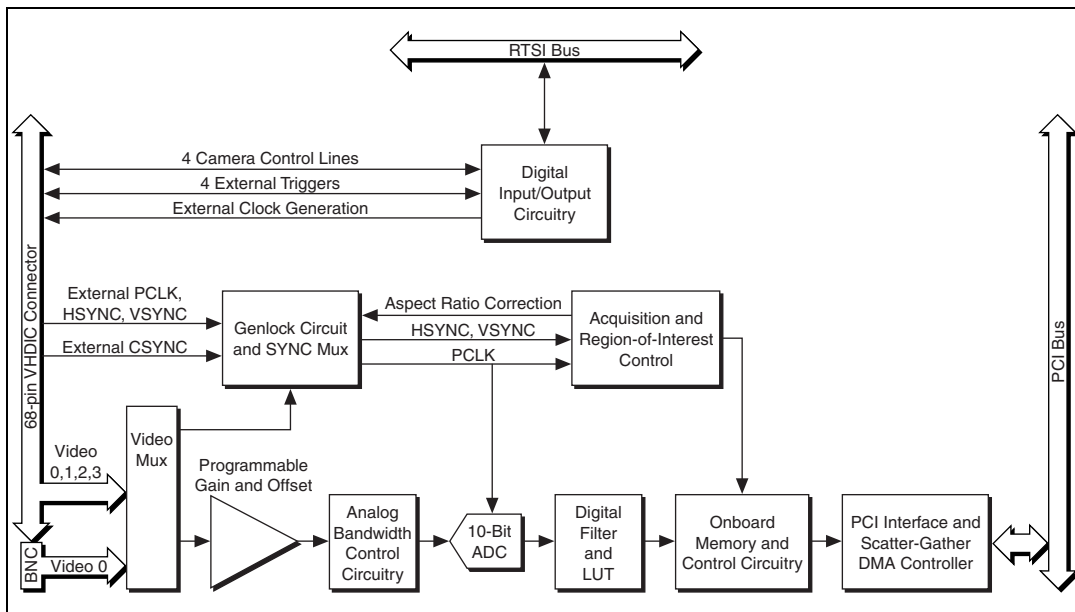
RTSI Bus

68-pin VHDIC Connector

4 Camera Control Lines

4 External Triggers

External Clock Generation

Digital Input/Output Circuitry

PCI Bus

External PCLK, HSYNC, VSYNC

External CSYNC

Genlock Circuit and SYNC Mux

Aspect Ratio Correction

HSYNC, VSYNC

PCLK

Acquisition and Region-of-Interest Control

Video 0,1,2,3

Video Mux

Programmable Gain and Offset

BNC

Video 0

Analog Bandwidth Control Circuitry

10-Bit ADC

Digital Filter and LUT

Onboard Memory and Control Circuitry

PCI Interface and Scatter-Gather DMA Controller